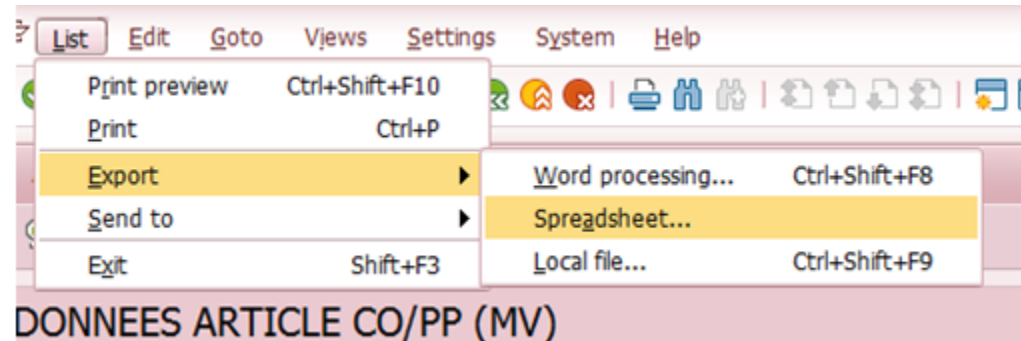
List Edit Goto Views Settings System Help

Print preview Ctrl+Shift+F10
Print Ctrl+P
Export
Send to
Exit Shift+F3

Word processing... Ctrl+Shift+F8
Spreadsheet...
Local file... Ctrl+Shift+F9

DONNEES ARTICLE CO/PP (MV)